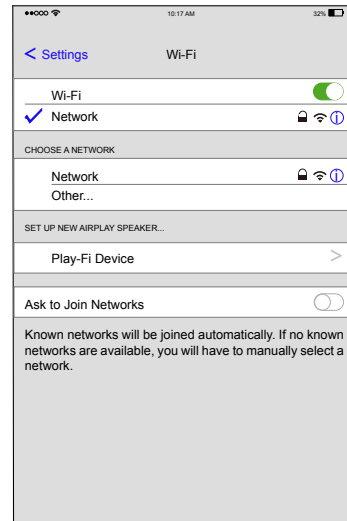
●●○○○ 10:17 AM 32%

< Settings Wi-Fi

Wi-Fi

Network

CHOOSE A NETWORK

Network

Other...

SET UP NEW AIRPLAY SPEAKER...

Play-Fi Device >

Ask to Join Networks

Known networks will be joined automatically. If no known networks are available, you will have to manually select a network.